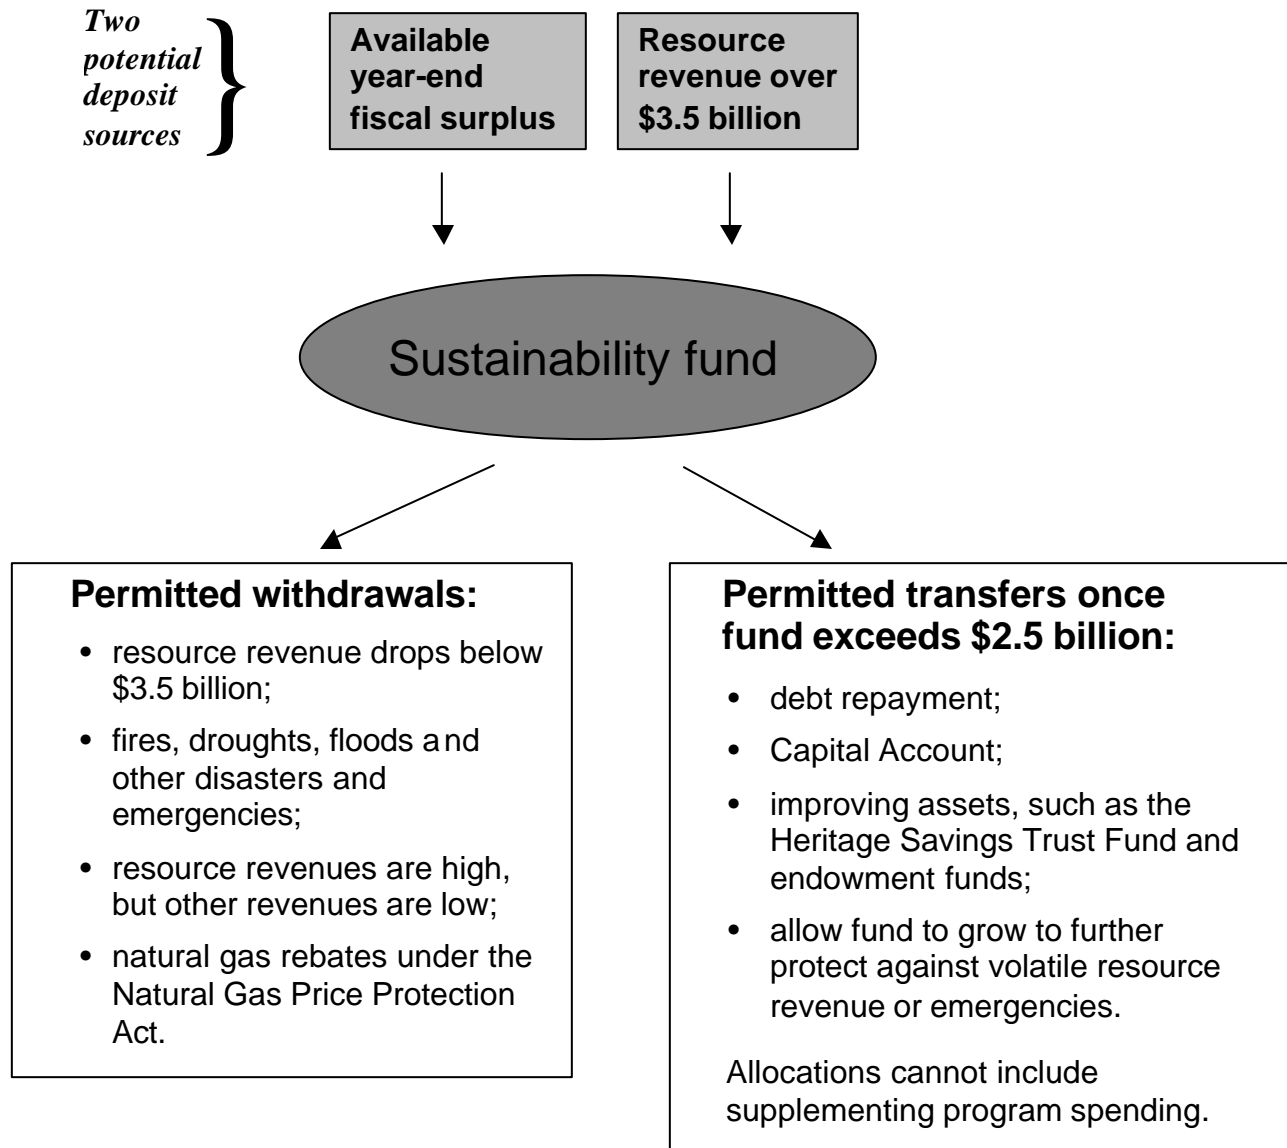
*Two potential deposit sources*

**Available year-end fiscal surplus**

**Resource revenue over \$3.5 billion**

Sustainability fund

**Permitted withdrawals:**

- resource revenue drops below \$3.5 billion;
- fires, droughts, floods and other disasters and emergencies;
- resource revenues are high, but other revenues are low;
- natural gas rebates under the Natural Gas Price Protection Act.

**Permitted transfers once fund exceeds \$2.5 billion:**

- debt repayment;
- Capital Account;
- improving assets, such as the Heritage Savings Trust Fund and endowment funds;
- allow fund to grow to further protect against volatile resource revenue or emergencies.

Allocations cannot include supplementing program spending.